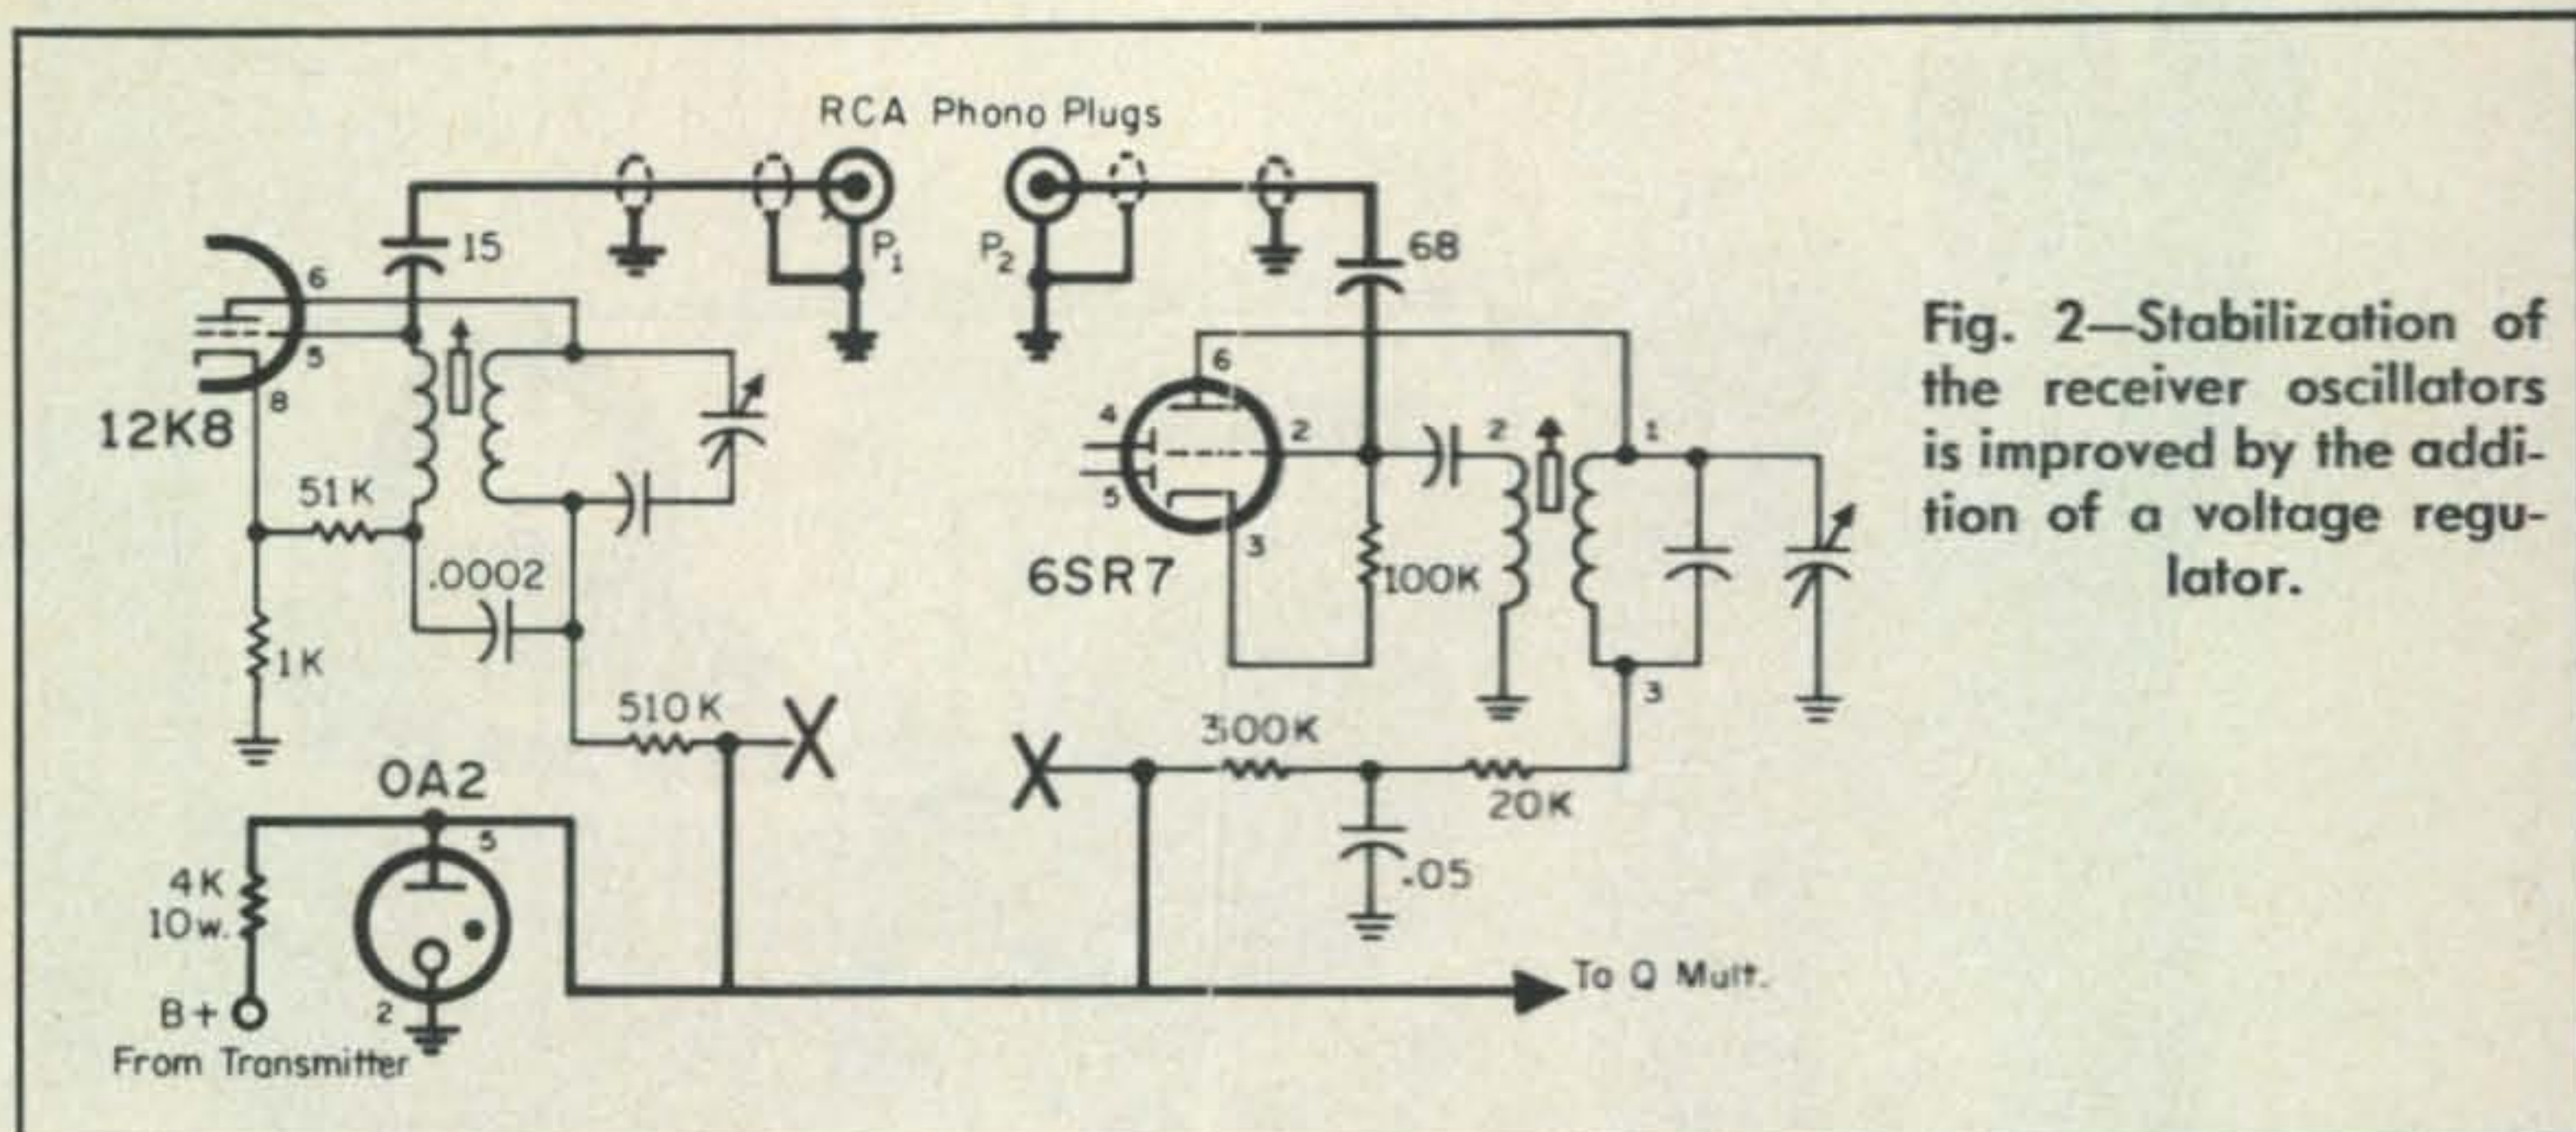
RCA Phono Plugs

15

$P_1$

$P_2$

68

6

5

8

12K8

51K

.0002

1K

510K

X

0A2

5

4K 10w.

B+

From Transmitter

2

6

4

5

2

3

6SR7

100K

2

1

3

X

300K

20K

.05

To Q Mult.

Fig. 2—Stabilization of the receiver oscillators is improved by the addition of a voltage regulator.